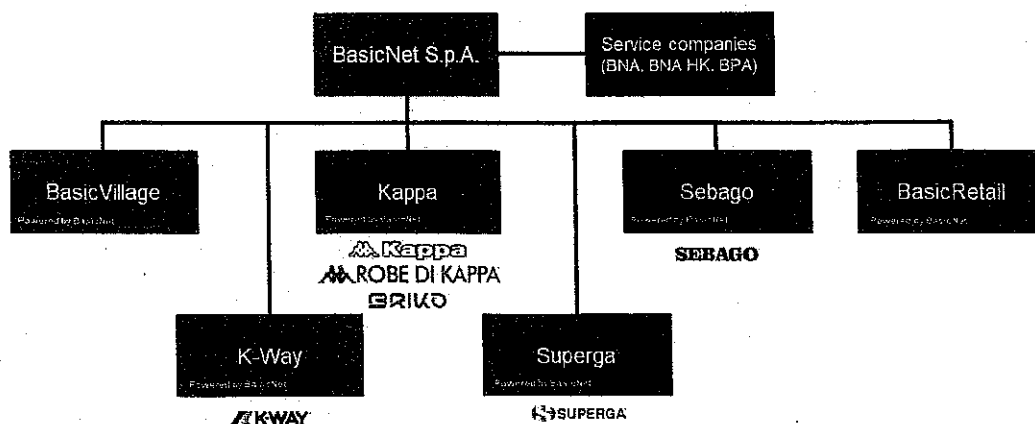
BasicNet S.p.A.

Service companies (BNA, BNA HK, BPA)

BasicVillage
Powered by BasicNet

K-Way
Powered by BasicNet

KWAY

Kappa
Powered by BasicNet

Kappa
ROBE DI KAPPA
BRIKO

Superga
Powered by BasicNet

SUPERGA

Sebago
Powered by BasicNet

SEBAGO

BasicRetail
Powered by BasicNet